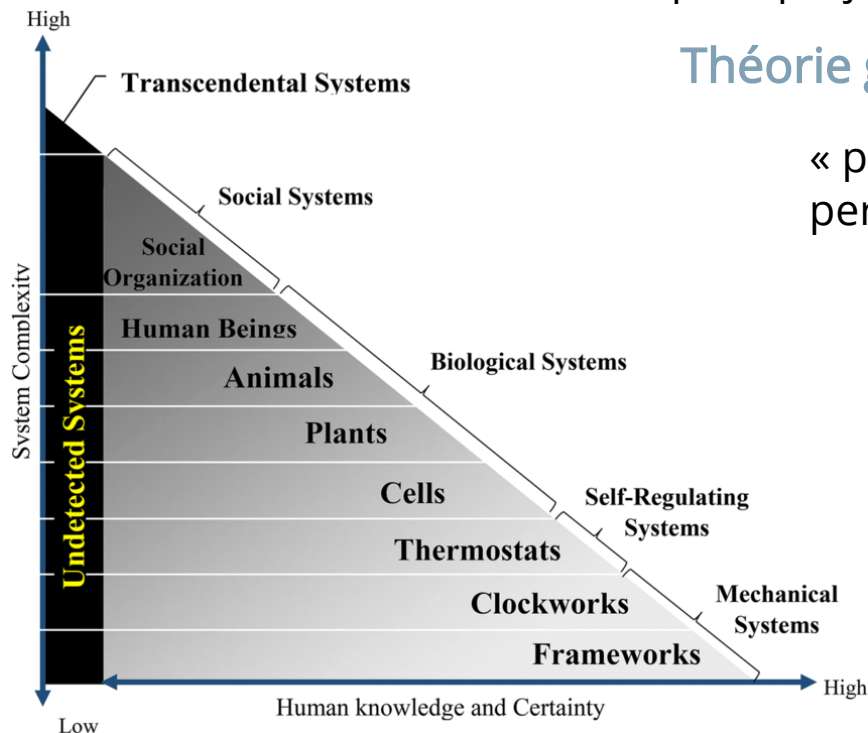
High

Théorie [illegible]

« p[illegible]
per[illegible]

Transcendental Systems

Social Systems

Social Organization

Human Beings

Biological Systems

Animals

Plants

Cells

Self-Regulating Systems

Thermostats

Clockworks

Mechanical Systems

Frameworks

System Complexity

Undetected Systems

Low

Human knowledge and Certainty

High